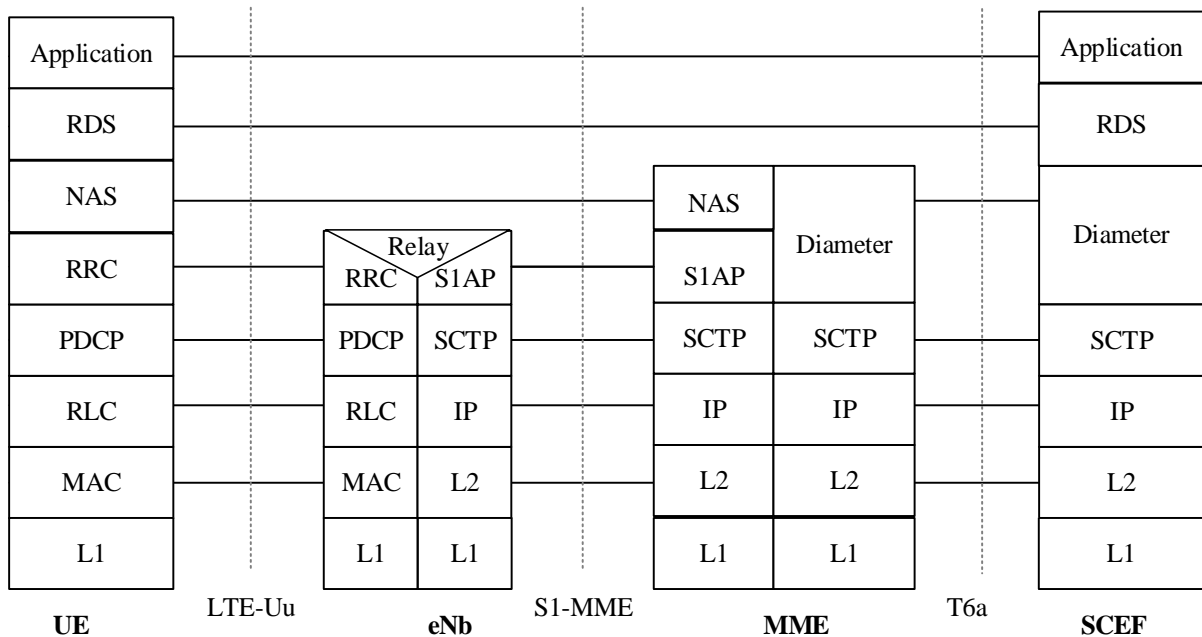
Application
RDS
NAS
RRC
PDCP
RLC
MAC
L1
UE

LTE-Uu

Relay
RRC
S1AP
PDCP
SCTP
RLC
IP
MAC
L2
L1
L1
eNb

S1-MME

NAS
S1AP
Diameter
SCTP
SCTP
IP
IP
L2
L2
L1
L1
MME

T6a

Application
RDS
Diameter
SCTP
IP
L2
L1
SCEF